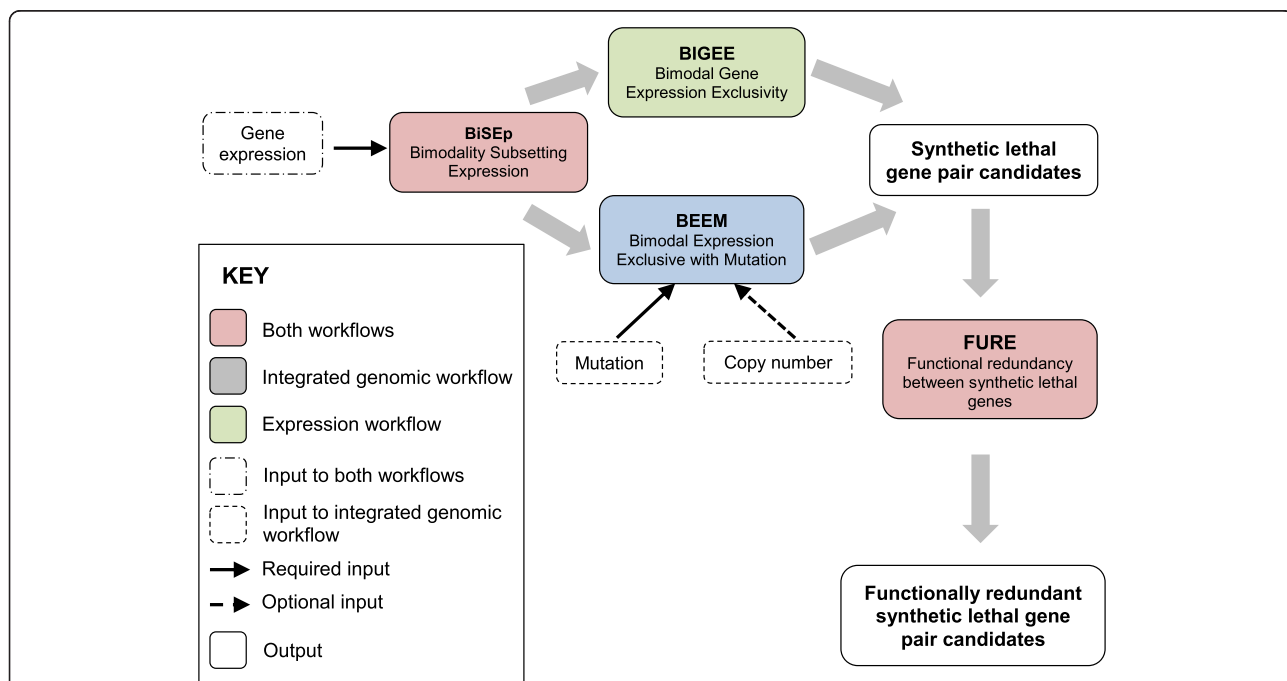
Gene expression

BiSEp
Bimodality Subsetting Expression

BIGEE
Bimodal Gene Expression Exclusivity

BEEM
Bimodal Expression Exclusive with Mutation

Mutation

Copy number

Synthetic lethal gene pair candidates

FURE
Functional redundancy between synthetic lethal genes

Functionally redundant synthetic lethal gene pair candidates

KEY

Both workflows

Integrated genomic workflow

Expression workflow

Input to both workflows

Input to integrated genomic workflow

Required input

Optional input

Output